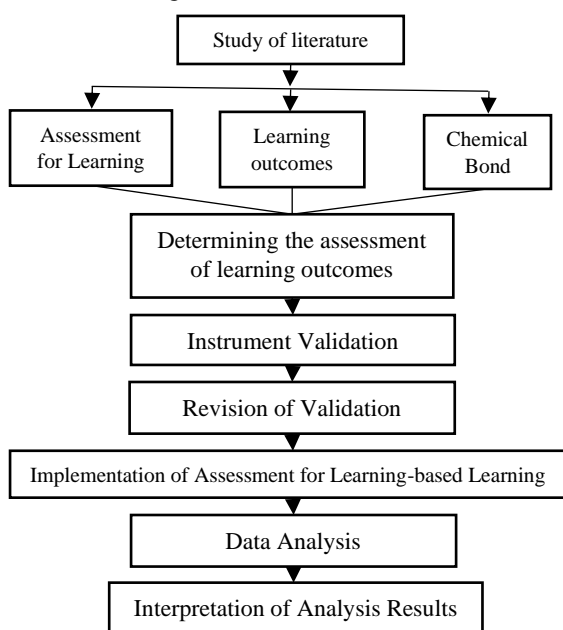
Study of literature

Assessment for Learning

Learning outcomes

Chemical Bond

Determining the assessment of learning outcomes

Instrument Validation

Revision of Validation

Implementation of Assessment for Learning-based Learning

Data Analysis

Interpretation of Analysis Results